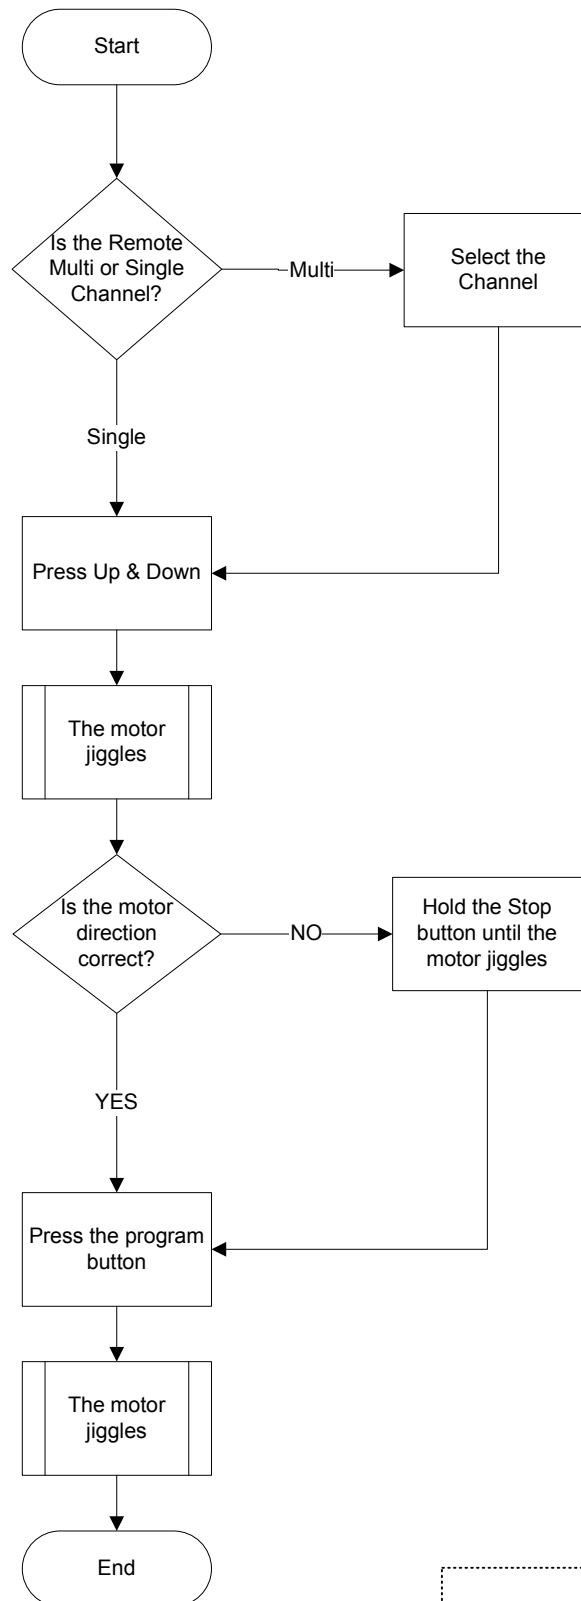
Start

Is the Remote Multi or Single Channel?

Multi

Select the Channel

Single

Press Up & Down

The motor jiggles

Is the motor direction correct?

NO

Hold the Stop button until the motor jiggles

YES

Press the program button

The motor jiggles

End